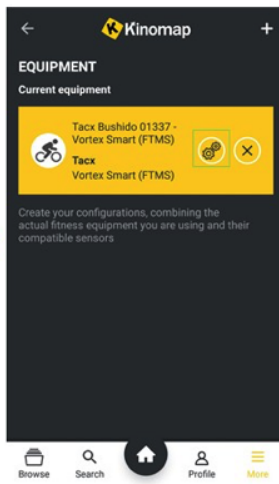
Kinomap

EQUIPMENT

Current equipment

Tacx Bushido 01337 - Vortex Smart (FTMS)

Tacx
Vortex Smart (FTMS)

Create your configurations, combining the actual fitness equipment you are using and their compatible sensors

Browse
Search
Profile
More